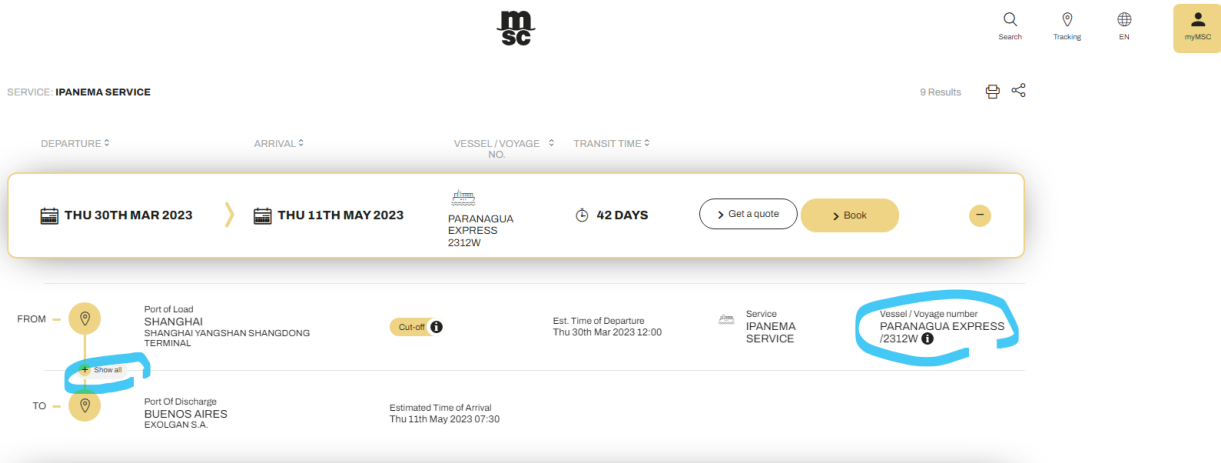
msc

Search Tracking EN myMSC

SERVICE: IPANEMA SERVICE

9 Results

DEPARTURE ARRIVAL VESSEL / VOYAGE NO. TRANSIT TIME

THU 30TH MAR 2023 THU 11TH MAY 2023 PARANAGUA EXPRESS 2312W 42 DAYS Get a quote Book

FROM Port of Load SHANGHAI SHANGHAI YANGSHAN SHANGDONG TERMINAL Cut-off Est. Time of Departure Thu 30th Mar 2023 12:00 Service IPANEMA SERVICE Vessel / Voyage number PARANAGUA EXPRESS /2312W

Show all

TO Port Of Discharge BUENOS AIRES EXOLGAN S.A. Estimated Time of Arrival Thu 11th May 2023 07:30